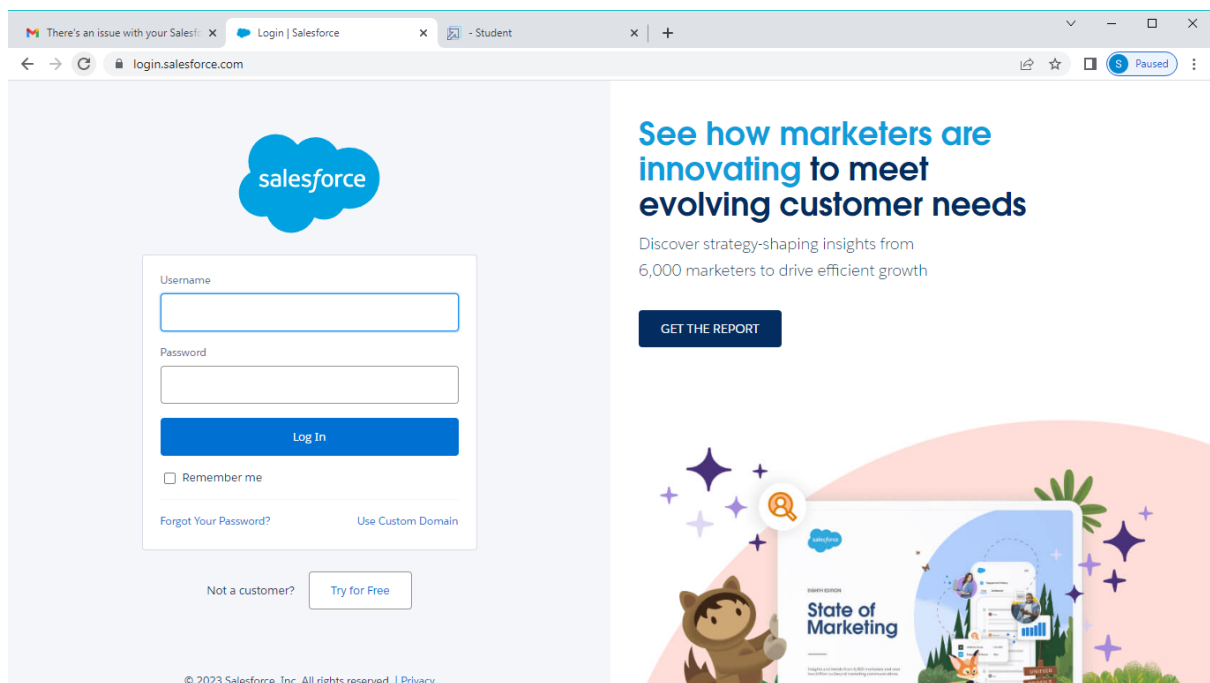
There's an issue with your Salesfo ×
Login | Salesforce ×
- Student ×
+
login.salesforce.com
S Paused

salesforce

Username

Password

Log In

Remember me

Forgot Your Password?
Use Custom Domain

Not a customer? Try for Free

© 2023 Salesforce, Inc. All rights reserved. | Privacy

See how marketers are innovating to meet evolving customer needs

Discover strategy-shaping insights from 6,000 marketers to drive efficient growth

GET THE REPORT

salesforce

EIGHTH EDITION
State of Marketing